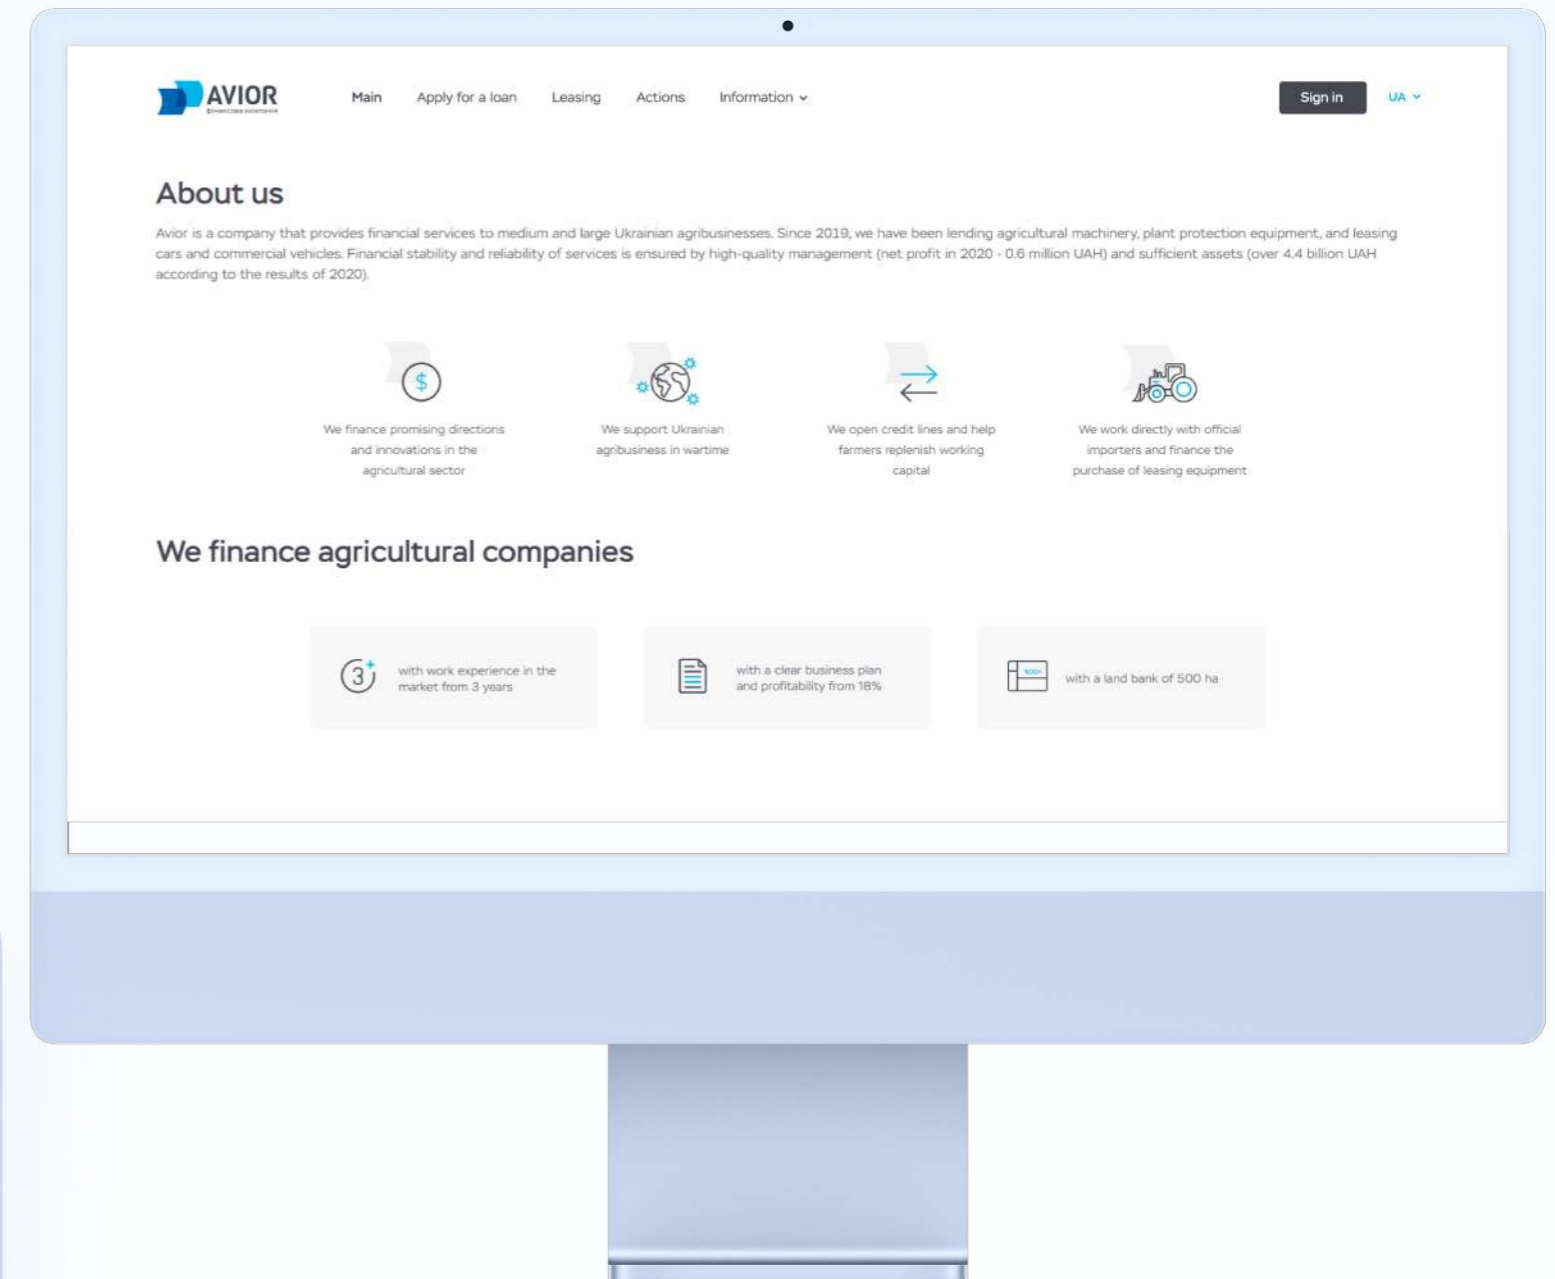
AVIOR
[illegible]

Main Apply for a loan Leasing Actions Information

Sign in UA

About us

Avior is a company that provides financial services to medium and large Ukrainian agribusinesses. Since 2019, we have been lending agricultural machinery, plant protection equipment, and leasing cars and commercial vehicles. Financial stability and reliability of services is ensured by high-quality management (net profit in 2020 - 0.6 million UAH) and sufficient assets (over 4.4 billion UAH according to the results of 2020).

$

We finance promising directions and innovations in the agricultural sector

We support Ukrainian agribusiness in wartime

We open credit lines and help farmers replenish working capital

We work directly with official importers and finance the purchase of leasing equipment

We finance agricultural companies

3+

with work experience in the market from 3 years

with a clear business plan and profitability from 18%

500+

with a land bank of 500 ha